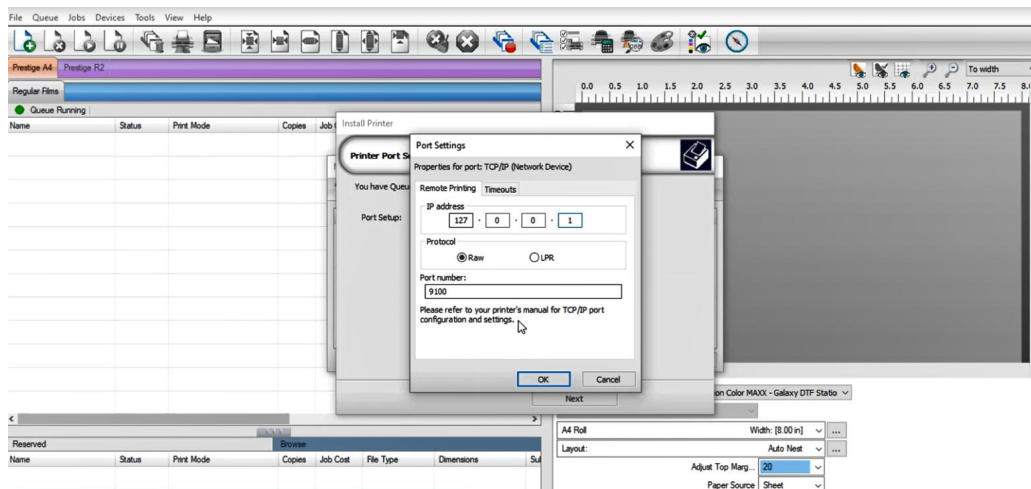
File Queue Jobs Devices Tools View Help

Prestige A4 Prestige R2

Regular Films

Queue Running

| Name | Status | Print Mode | Copies | Job |
|---|---|---|---|---|

Install Printer

Printer Port S

You have Queu

Port Setup:

Port Settings

Properties for port: TCP/IP (Network Device)

Remote Printing Timeouts

IP address

127 . 0 . 0 . 1

Protocol

Raw LPR

Port number:

9100

Please refer to your printer's manual for TCP/IP port configuration and settings.

OK Cancel

Next

To width

0.0 0.5 1.0 1.5 2.0 2.5 3.0 3.5 4.0 4.5 5.0 5.5 6.0 6.5 7.0 7.5 8.

on Color MAXX - Galaxy DTF Statio

A4 Roll Width: [8.00 in]

Layout: Auto Nest

Adjust Top Marg... 20

Paper Source Sheet

Reserved

Browse

| Name | Status | Print Mode | Copies | Job Cost | File Type | Dimensions | Sul |
|---|---|---|---|---|---|---|---|